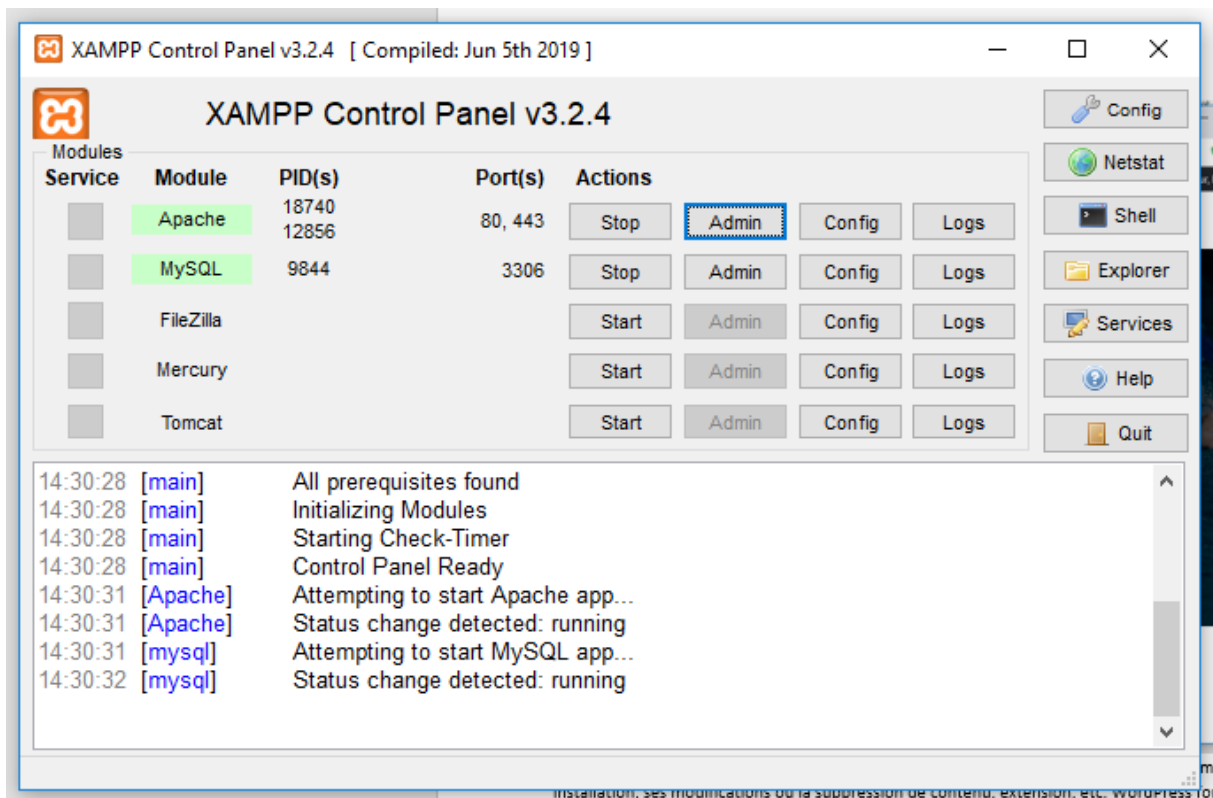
XAMPP Control Panel v3.2.4 [ Compiled: Jun 5th 2019 ]

XAMPP Control Panel v3.2.4

Config
Netstat
Shell
Explorer
Services
Help
Quit

Modules

| Service | Module | PID(s) | Port(s) | Actions | | | |
|---|---|---|---|---|---|---|---|
| | Apache | 18740 12856 | 80, 443 | Stop | Admin | Config | Logs |
| | MySQL | 9844 | 3306 | Stop | Admin | Config | Logs |
| | FileZilla | | | Start | Admin | Config | Logs |
| | Mercury | | | Start | Admin | Config | Logs |
| | Tomcat | | | Start | Admin | Config | Logs |

14:30:28 [main] All prerequisites found
14:30:28 [main] Initializing Modules
14:30:28 [main] Starting Check-Timer
14:30:28 [main] Control Panel Ready
14:30:31 [Apache] Attempting to start Apache app...
14:30:31 [Apache] Status change detected: running
14:30:31 [mysql] Attempting to start MySQL app...
14:30:32 [mysql] Status change detected: running

installation, ses modifications ou la suppression de contenu, extension, etc. WordPress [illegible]